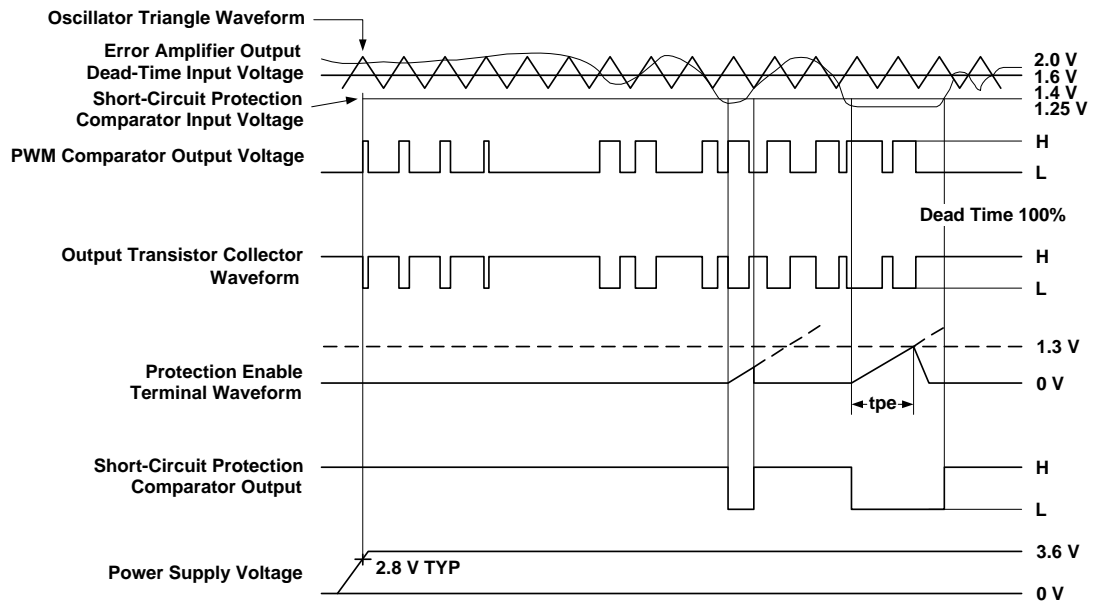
Oscillator Triangle Waveform

Error Amplifier Output

Dead-Time Input Voltage

Short-Circuit Protection Comparator Input Voltage

2.0 V
1.6 V
1.4 V
1.25 V

PWM Comparator Output Voltage

H
L

Dead Time 100%

Output Transistor Collector Waveform

H
L

1.3 V

Protection Enable Terminal Waveform

0 V

tpe

Short-Circuit Protection Comparator Output

H
L

3.6 V

Power Supply Voltage

2.8 V TYP

0 V